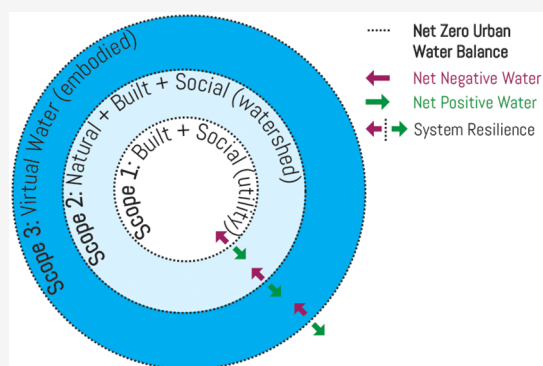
Scope 3: Virtual Water (embodied)

Scope 2: Natural + Built + Social (watershed)

Scope 1: Built + Social (utility)

Net Zero Urban Water Balance

Net Negative Water

Net Positive Water

System Resilience